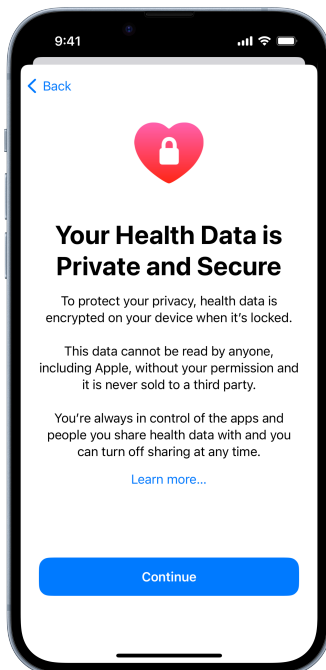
9:41

Back

Your Health Data is Private and Secure

To protect your privacy, health data is encrypted on your device when it's locked.

This data cannot be read by anyone, including Apple, without your permission and it is never sold to a third party.

You're always in control of the apps and people you share health data with and you can turn off sharing at any time.

Learn more...

Continue